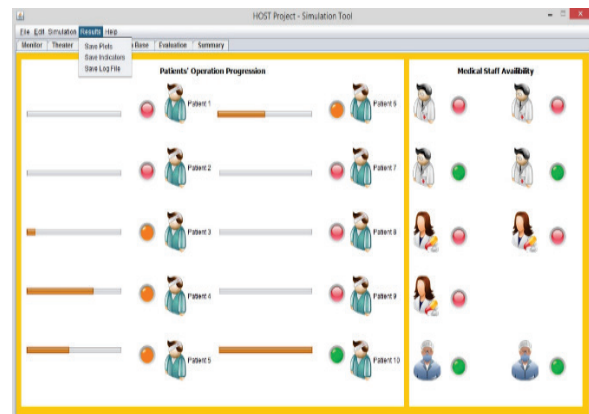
HOST Project - Simulation Tool

File Edit Simulation Results Help

Save Plots
Save Indicators
Save Log File

Monitor Theater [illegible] Base Evaluation Summary

Patients' Operation Progression

Patient 1
Patient 6
Patient 2
Patient 7
Patient 3
Patient 8
Patient 4
Patient 9
Patient 5
Patient 10

Medical Staff Availibility